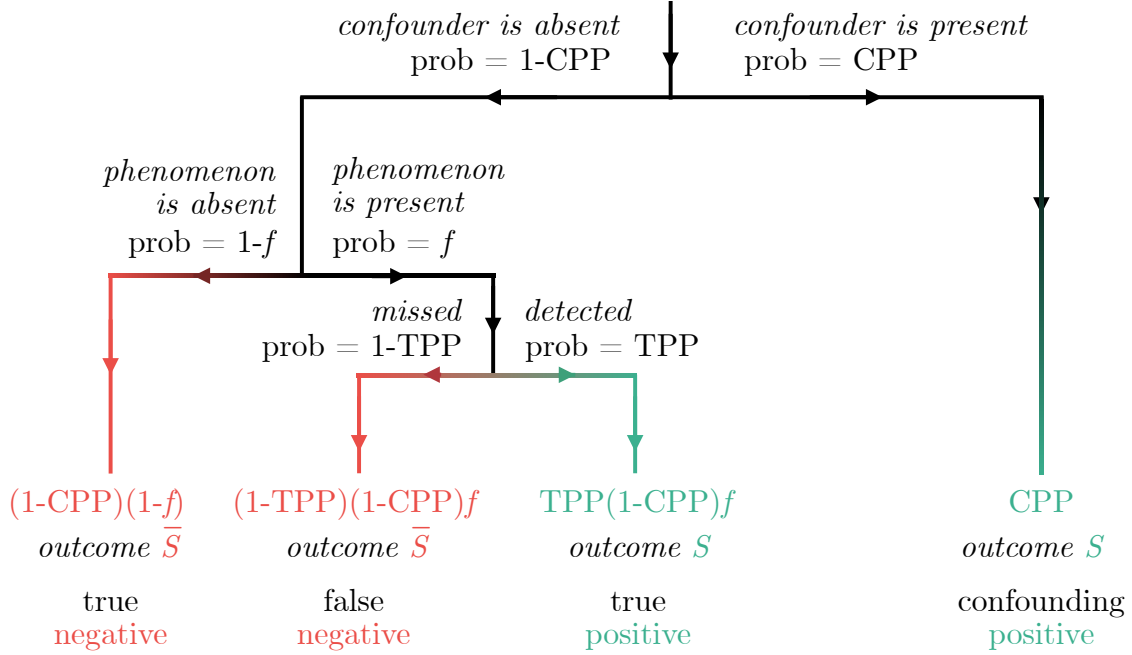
*confounder is absent*
prob = 1-CPP

*confounder is present*
prob = CPP

*phenomenon is absent*
prob = 1-$f$

*phenomenon is present*
prob = $f$

*missed*
prob = 1-TPP

*detected*
prob = TPP

(1-CPP)(1-$f$)
*outcome* $\overline{S}$

true
negative

(1-TPP)(1-CPP)$f$
*outcome* $\overline{S}$

false
negative

TPP(1-CPP)$f$
*outcome* $S$

true
positive

CPP
*outcome* $S$

confounding
positive